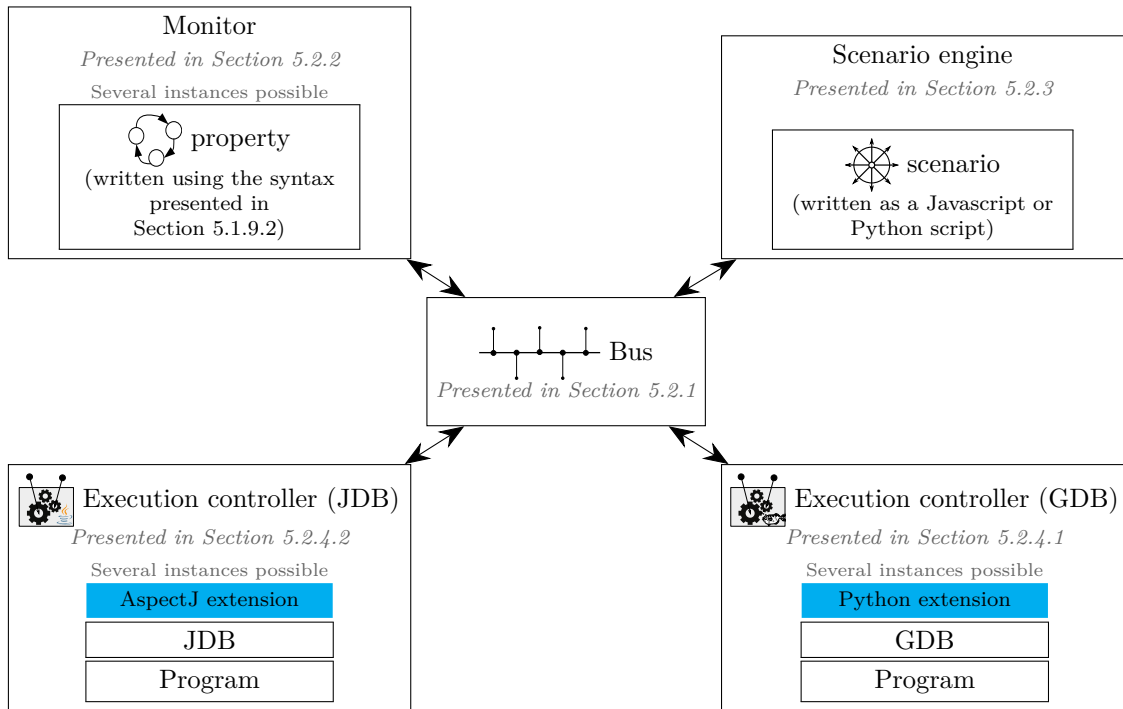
Monitor

*Presented in Section 5.2.2*

Several instances possible

property

(written using the syntax presented in Section 5.1.9.2)

Scenario engine

*Presented in Section 5.2.3*

scenario

(written as a Javascript or Python script)

Bus

*Presented in Section 5.2.1*

Execution controller (JDB)

*Presented in Section 5.2.4.2*

Several instances possible

AspectJ extension

JDB

Program

Execution controller (GDB)

*Presented in Section 5.2.4.1*

Several instances possible

Python extension

GDB

Program